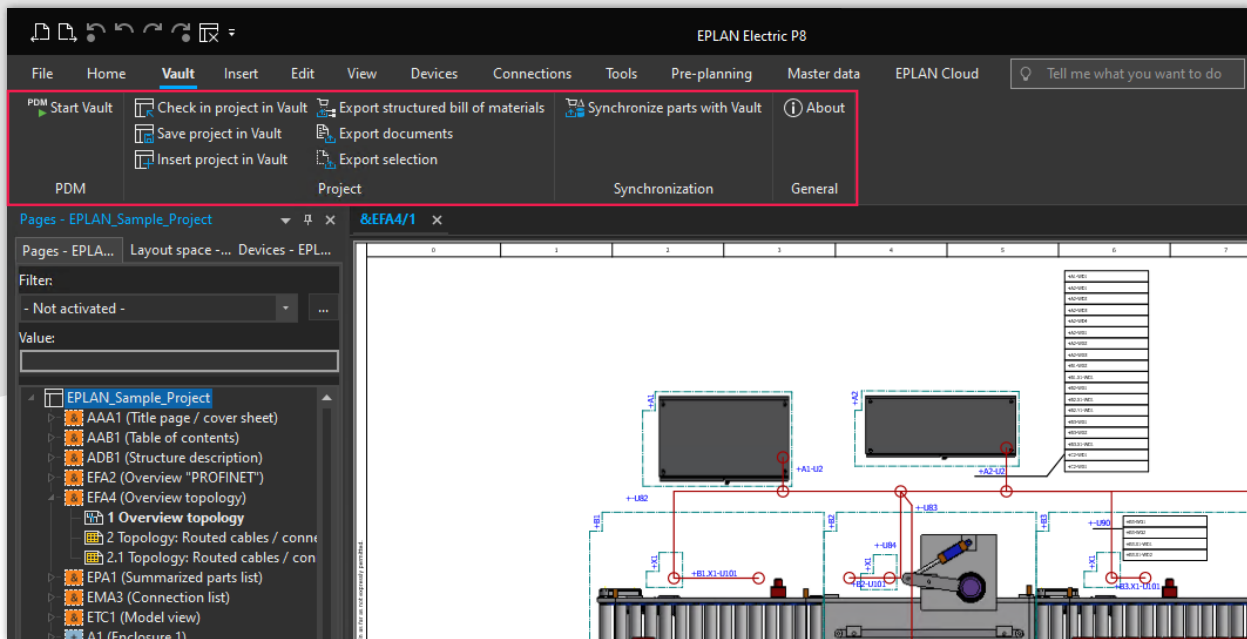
EPLAN Electric P8

File Home Vault Insert Edit View Devices Connections Tools Pre-planning Master data EPLAN Cloud Tell me what you want to do

PDM Start Vault
Check in project in Vault
Save project in Vault
Insert project in Vault
Export structured bill of materials
Export documents
Export selection
Synchronize parts with Vault
About
PDM
Project
Synchronization
General

Pages - EPLAN_Sample_Project
&EFA4/1

Pages - EPLA... Layout space -... Devices - EPL...
Filter:
- Not activated -
...
Value:

EPLAN_Sample_Project
AAA1 (Title page / cover sheet)
AAB1 (Table of contents)
ADB1 (Structure description)
EFA2 (Overview "PROFINET")
EFA4 (Overview topology)
1 Overview topology
2 Topology: Routed cables / conne
2.1 Topology: Routed cables / con
EPA1 (Summarized parts list)
EMA3 (Connection list)
ETC1 (Model view)
A1 (Enclosure 1)

0 1 2 3 4 5 6 7

+A1
+A2
+A1-U2
+A2-U2
+-U82
+-U83
+B1
+B2
+B3
+-U84
+-U90
+X1
+B1.X1-U101
+B2-U101
+B3.X1-U101